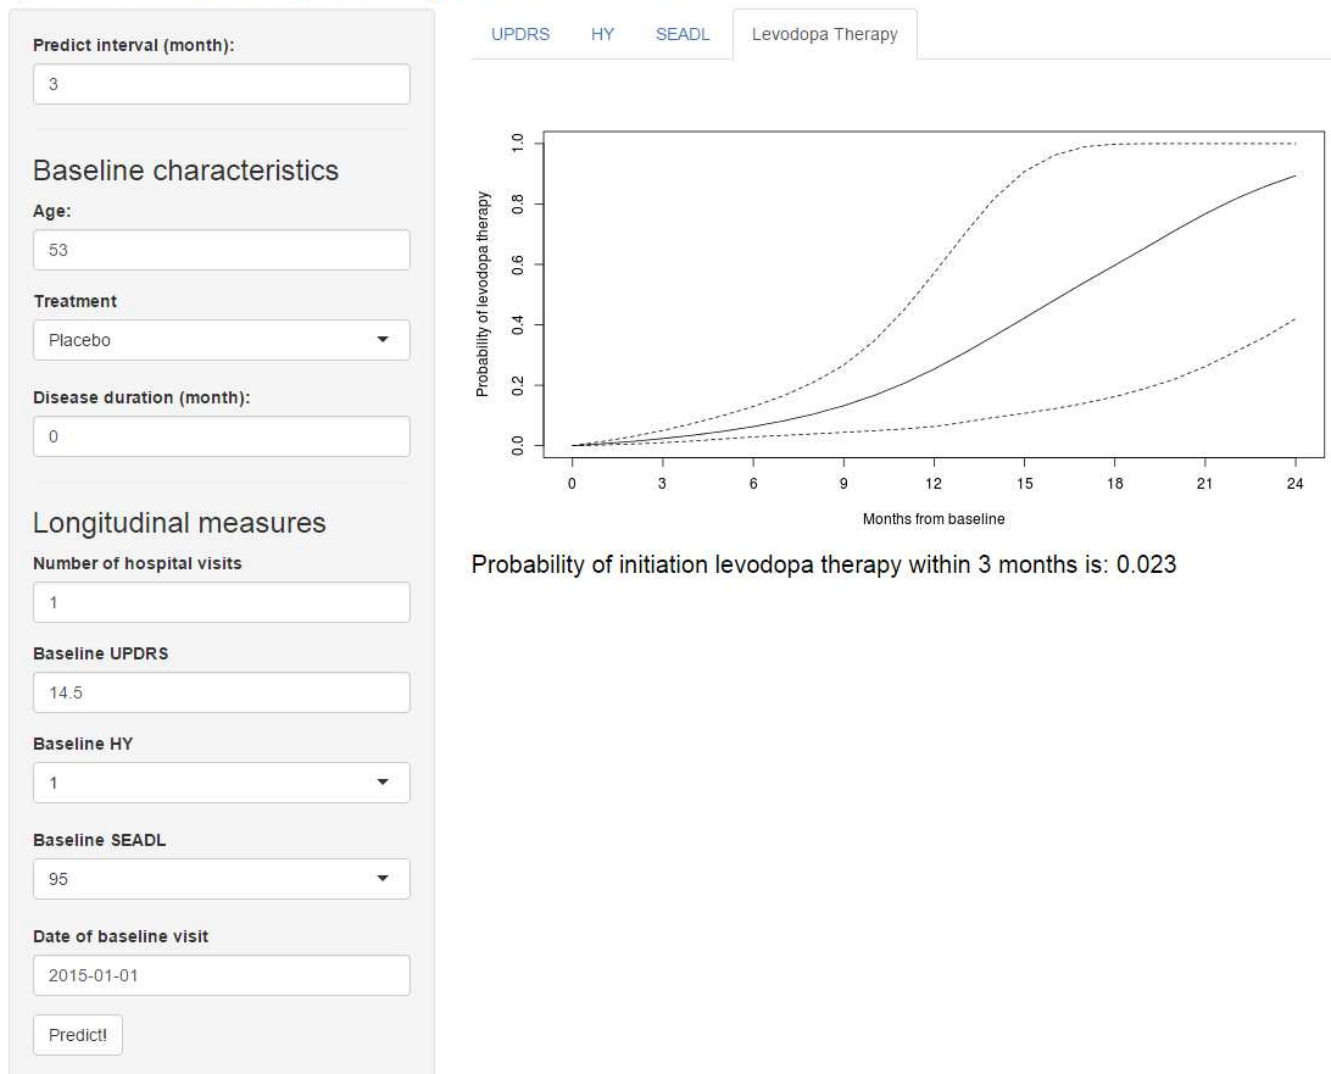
Predict interval (month):

3

Baseline characteristics

Age:

53

Treatment

Placebo

Disease duration (month):

0

Longitudinal measures

Number of hospital visits

1

Baseline UPDRS

14.5

Baseline HY

1

Baseline SEADL

95

Date of baseline visit

2015-01-01

Predict!

UPDRS HY SEADL Levodopa Therapy

Probability of levodopa therapy

0.0 0.2 0.4 0.6 0.8 1.0

0 3 6 9 12 15 18 21 24

Months from baseline

Probability of initiation levodopa therapy within 3 months is: 0.023